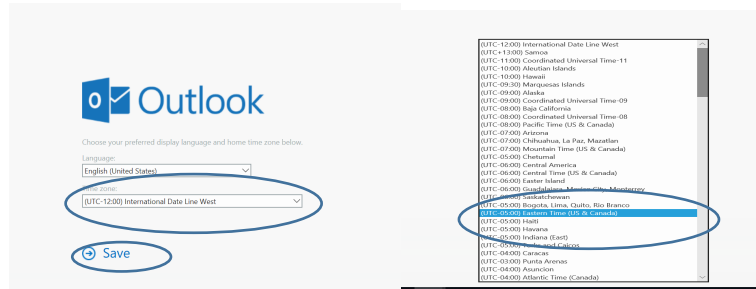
Outlook

Choose your preferred display language and home time zone below.

Language:

English (United States)

Time zone:

(UTC-12:00) International Date Line West

Save

(UTC-12:00) International Date Line West
(UTC+13:00) Samoa
(UTC-11:00) Coordinated Universal Time-11
(UTC-10:00) Aleutian Islands
(UTC-10:00) Hawaii
(UTC-09:30) Marquesas Islands
(UTC-09:00) Alaska
(UTC-09:00) Coordinated Universal Time-09
(UTC-08:00) Baja California
(UTC-08:00) Coordinated Universal Time-08
(UTC-08:00) Pacific Time (US & Canada)
(UTC-07:00) Arizona
(UTC-07:00) Chihuahua, La Paz, Mazatlan
(UTC-07:00) Mountain Time (US & Canada)
(UTC-06:00) Chetumal
(UTC-06:00) Central America
(UTC-06:00) Central Time (US & Canada)
(UTC-06:00) Easter Island
(UTC-06:00) Guadalajara, Mexico City, Monterrey
(UTC-06:00) Saskatchewan
(UTC-05:00) Bogota, Lima, Quito, Rio Branco
(UTC-05:00) Eastern Time (US & Canada)
(UTC-05:00) Haiti
(UTC-05:00) Havana
(UTC-05:00) Indiana (East)
(UTC-05:00) Turks and Caicos
(UTC-04:00) Caracas
(UTC-03:00) Punta Arenas
(UTC-04:00) Asuncion
(UTC-04:00) Atlantic Time (Canada)